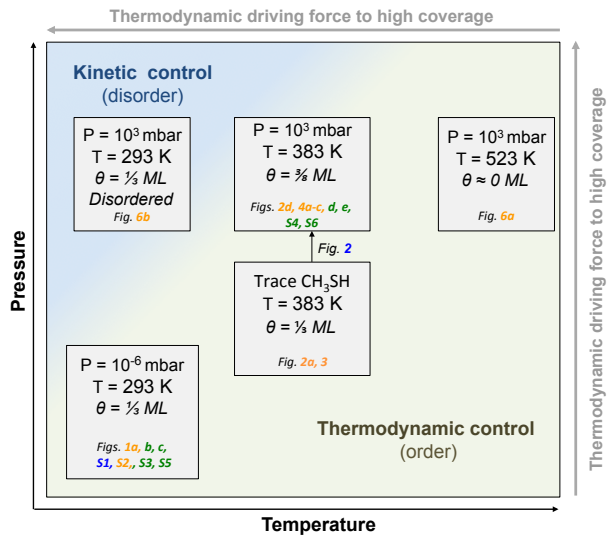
Thermodynamic driving force to high coverage

Kinetic control
(disorder)

P = $10^3$ mbar
T = 293 K
$\theta$ = ⅓ ML
Disordered
Fig. 6b

P = $10^3$ mbar
T = 383 K
$\theta$ = ⅜ ML
Figs. 2d, 4a-c, d, e, S4, S6

P = $10^3$ mbar
T = 523 K
$\theta \approx 0$ ML
Fig. 6a

Fig. 2

Trace $CH_3SH$
T = 383 K
$\theta$ = ⅓ ML
Fig. 2a, 3

P = $10^{-6}$ mbar
T = 293 K
$\theta$ = ⅓ ML
Figs. 1a, b, c, S1, S2,, S3, S5

Thermodynamic control
(order)

Pressure

Temperature

Thermodynamic driving force to high coverage